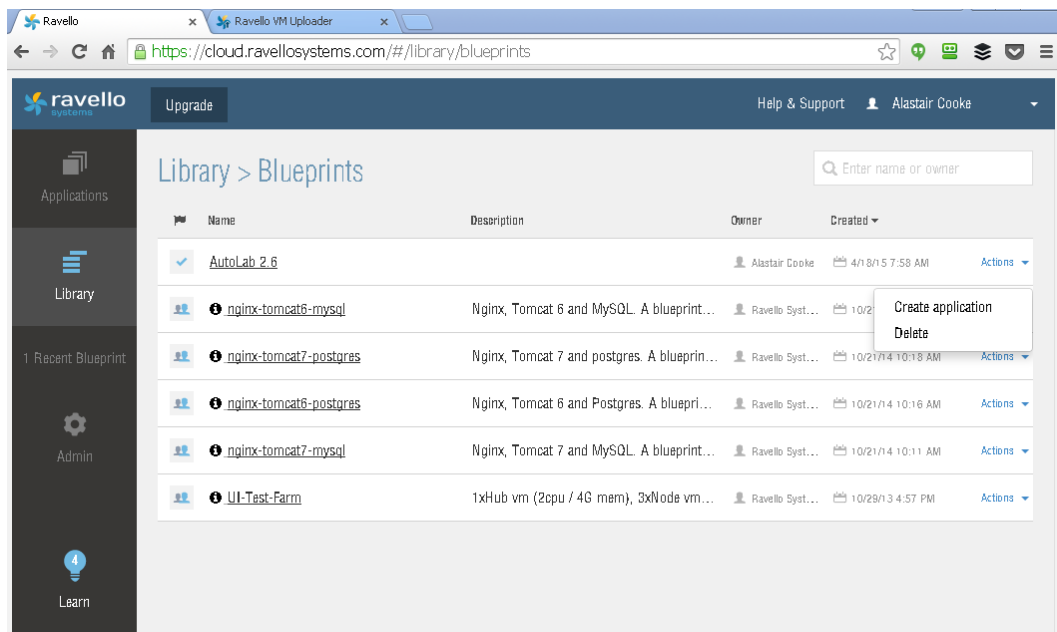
Ravello ×
Ravello VM Uploader ×

https://cloud.ravellosystems.com/#/library/blueprints

ravello systems
Upgrade
Help & Support
Alastair Cooke

Applications
Library
1 Recent Blueprint
Admin
4
Learn

Library > Blueprints

Enter name or owner

| | Name | Description | Owner | Created | |
|---|---|---|---|---|---|
| | AutoLab 2.6 | | Alastair Cooke | 4/18/15 7:58 AM | Actions |
| | nginx-tomcat6-mysql | Nginx, Tomcat 6 and MySQL. A blueprint… | Ravello Syst… | 10/2 | |
| | nginx-tomcat7-postgres | Nginx, Tomcat 7 and postgres. A blueprin… | Ravello Syst… | 10/21/14 10:18 AM | Actions |
| | nginx-tomcat6-postgres | Nginx, Tomcat 6 and Postgres. A bluepri… | Ravello Syst… | 10/21/14 10:16 AM | Actions |
| | nginx-tomcat7-mysql | Nginx, Tomcat 7 and MySQL. A blueprint… | Ravello Syst… | 10/21/14 10:11 AM | Actions |
| | UI-Test-Farm | 1xHub vm (2cpu / 4G mem), 3xNode vm… | Ravello Syst… | 10/29/13 4:57 PM | Actions |

Create application
Delete